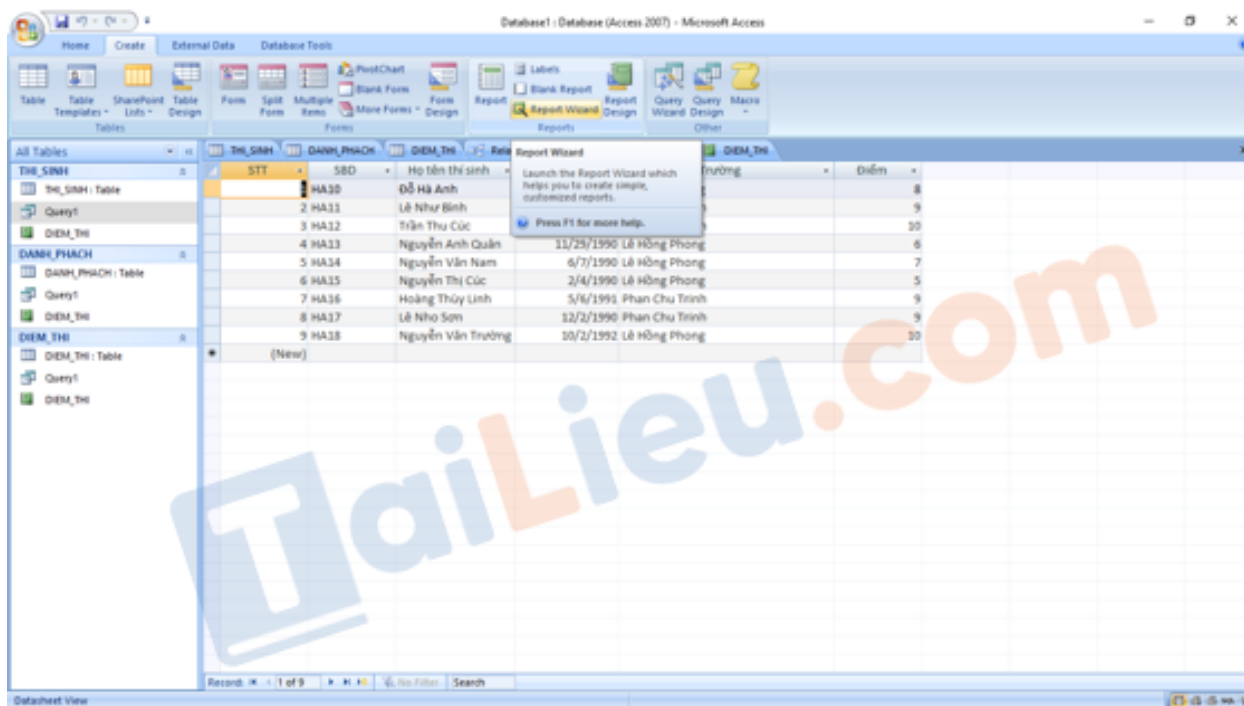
Database1 : Database (Access 2007) - Microsoft Access

Home Create External Data Database Tools

Table Table Templates SharePoint Lists Table Design
Tables

Form Split Form Multiple Items PivotChart Blank Form More Forms Form Design
Forms

Report Labels Blank Report Report Wizard Report Design
Reports

Query Wizard Query Design Macro
Other

All Tables

THI_SINH
THI_SINH : Table
Query1
DIEM_THI

DANH_PHACH
DANH_PHACH : Table
Query1
DIEM_THI

DIEM_THI
DIEM_THI : Table
Query1
DIEM_THI

THI_SINH DANH_PHACH DIEM_THI Rela DIEM_THI

Report Wizard
Launch the Report Wizard which helps you to create simple, customized reports.
Press F1 for more help.

| STT | SBD | Họ tên thí sinh | | Trường | Điểm |
|---|---|---|---|---|---|
| 1 | HA10 | Đỗ Hà Anh | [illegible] | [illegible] | 8 |
| 2 | HA11 | Lê Như Bình | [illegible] | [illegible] | 9 |
| 3 | HA12 | Trần Thu Cúc | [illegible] | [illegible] | 10 |
| 4 | HA13 | Nguyễn Anh Quân | 11/29/1990 | Lê Hồng Phong | 6 |
| 5 | HA14 | Nguyễn Văn Nam | 6/7/1990 | Lê Hồng Phong | 7 |
| 6 | HA15 | Nguyễn Thị Cúc | 2/4/1990 | Lê Hồng Phong | 5 |
| 7 | HA16 | Hoàng Thùy Linh | 5/6/1991 | Phan Chu Trinh | 9 |
| 8 | HA17 | Lê Nho Sơn | 12/2/1990 | Phan Chu Trinh | 9 |
| 9 | HA18 | Nguyễn Văn Trường | 10/2/1992 | Lê Hồng Phong | 10 |
| (New) | | | | | |

Record: 1 of 9 No Filter Search

Datasheet View

TaiLieu.com